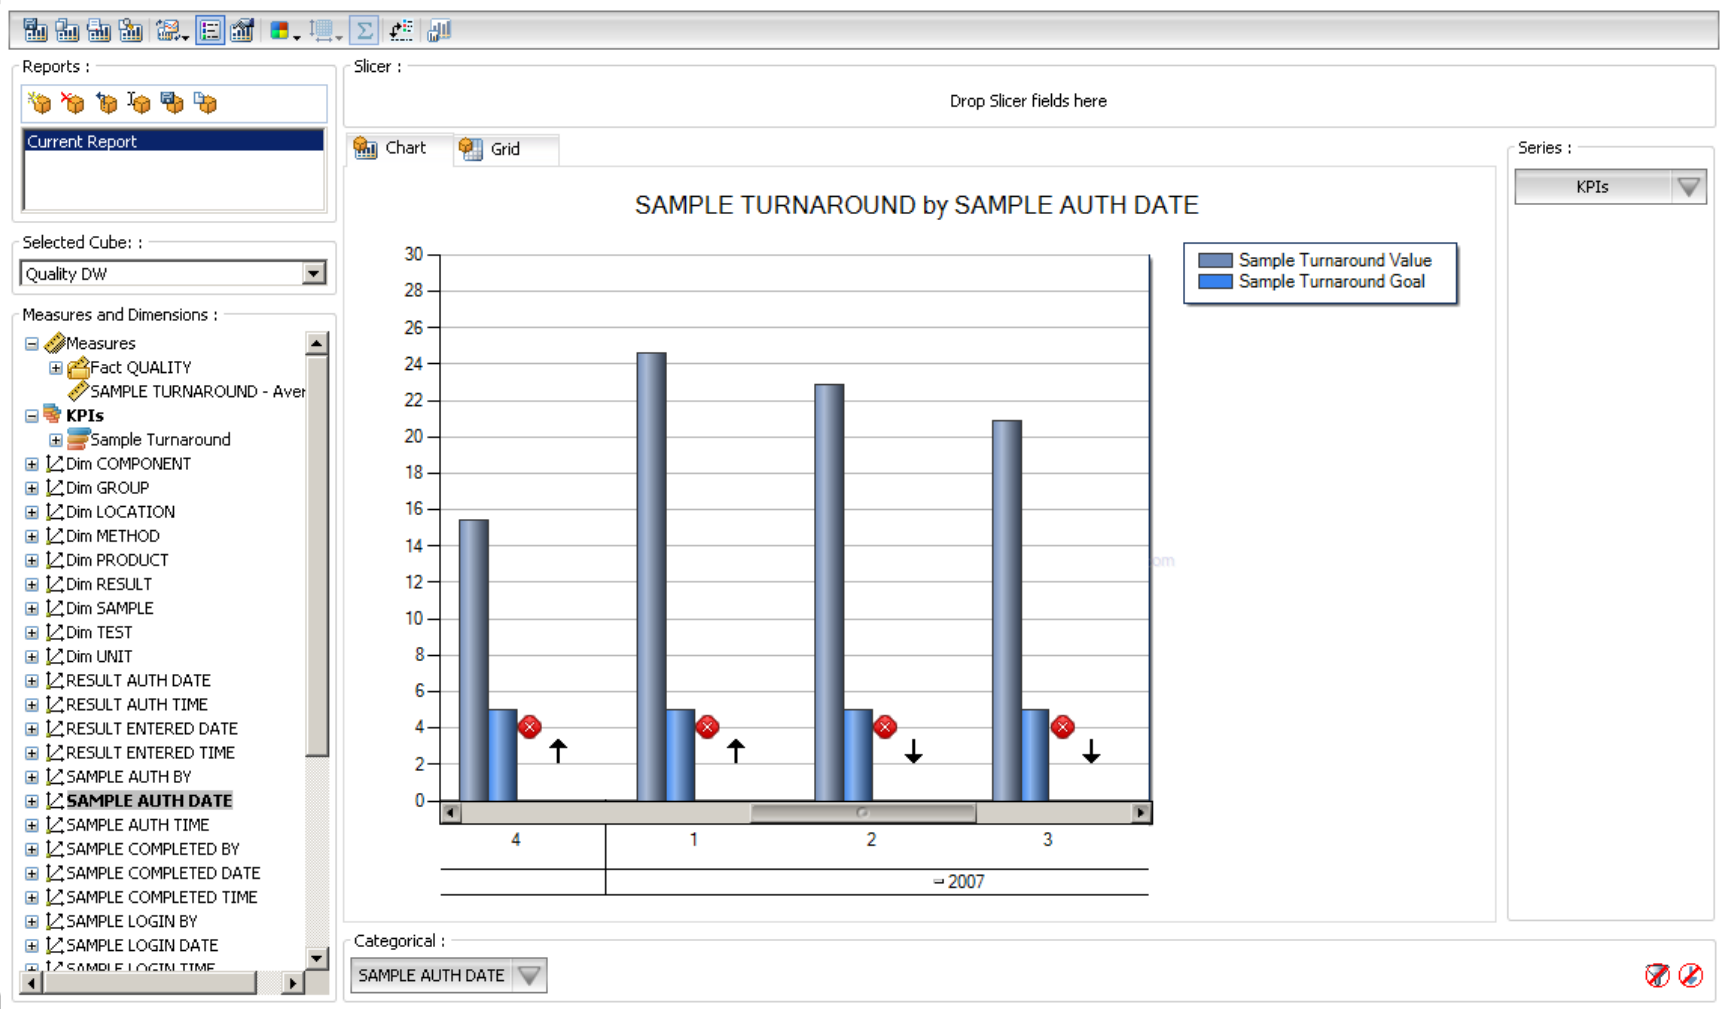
Reports :

Current Report

Selected Cube: :

Quality DW

Measures and Dimensions :

Measures
Fact QUALITY
SAMPLE TURNAROUND - Aver
KPIs
Sample Turnaround
Dim COMPONENT
Dim GROUP
Dim LOCATION
Dim METHOD
Dim PRODUCT
Dim RESULT
Dim SAMPLE
Dim TEST
Dim UNIT
RESULT AUTH DATE
RESULT AUTH TIME
RESULT ENTERED DATE
RESULT ENTERED TIME
SAMPLE AUTH BY
SAMPLE AUTH DATE
SAMPLE AUTH TIME
SAMPLE COMPLETED BY
SAMPLE COMPLETED DATE
SAMPLE COMPLETED TIME
SAMPLE LOGIN BY
SAMPLE LOGIN DATE
SAMPLE LOGIN TIME

Slicer :

Drop Slicer fields here

Chart Grid

SAMPLE TURNAROUND by SAMPLE AUTH DATE

Sample Turnaround Value
Sample Turnaround Goal

30
28
26
24
22
20
18
16
14
12
10
8
6
4
2
0

4 1 2 3

2007

Series :

KPIs

Categorical :

SAMPLE AUTH DATE